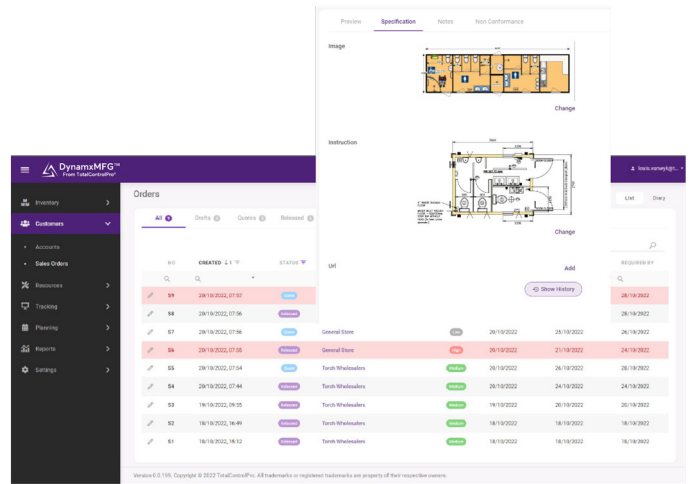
Preview Specification Notes Non Conformance

Image

Change

Instruction

Change

Url

Add

Show History

DynamxMFG™
From TotalControlPro®

louis.vanwyk@t...

Inventory
Customers
Accounts
Sales Orders
Resources
Tracking
Planning
Reports
Settings

Orders

All Drafts Quotes Released

List Diary

| NO | CREATED | STATUS | | | | | REQUIRED BY |
|---|---|---|---|---|---|---|---|
| 59 | 28/10/2022, 07:57 | Draft | | | | | 28/10/2022 |
| 58 | 28/10/2022, 07:56 | Draft | | | | | 28/10/2022 |
| 57 | 28/10/2022, 07:56 | Draft | General Store | Low | 28/10/2022 | 25/10/2022 | 26/10/2022 |
| 56 | 28/10/2022, 07:55 | Released | General Store | High | 28/10/2022 | 21/10/2022 | 24/10/2022 |
| 55 | 28/10/2022, 07:54 | Draft | Torch Wholesalers | Medium | 28/10/2022 | 26/10/2022 | 28/10/2022 |
| 54 | 28/10/2022, 07:44 | Released | Torch Wholesalers | Medium | 20/10/2022 | 24/10/2022 | 24/10/2022 |
| 53 | 19/10/2022, 09:55 | Released | Torch Wholesalers | Medium | 19/10/2022 | 20/10/2022 | 20/10/2022 |
| 52 | 18/10/2022, 16:49 | Released | Torch Wholesalers | Medium | 18/10/2022 | 18/10/2022 | 18/10/2022 |
| 51 | 18/10/2022, 16:12 | Released | Torch Wholesalers | Medium | 18/10/2022 | 18/10/2022 | 18/10/2022 |

Version 0.0.195. Copyright © 2022 TotalControlPro. All trademarks or registered trademarks are property of their respective owners.